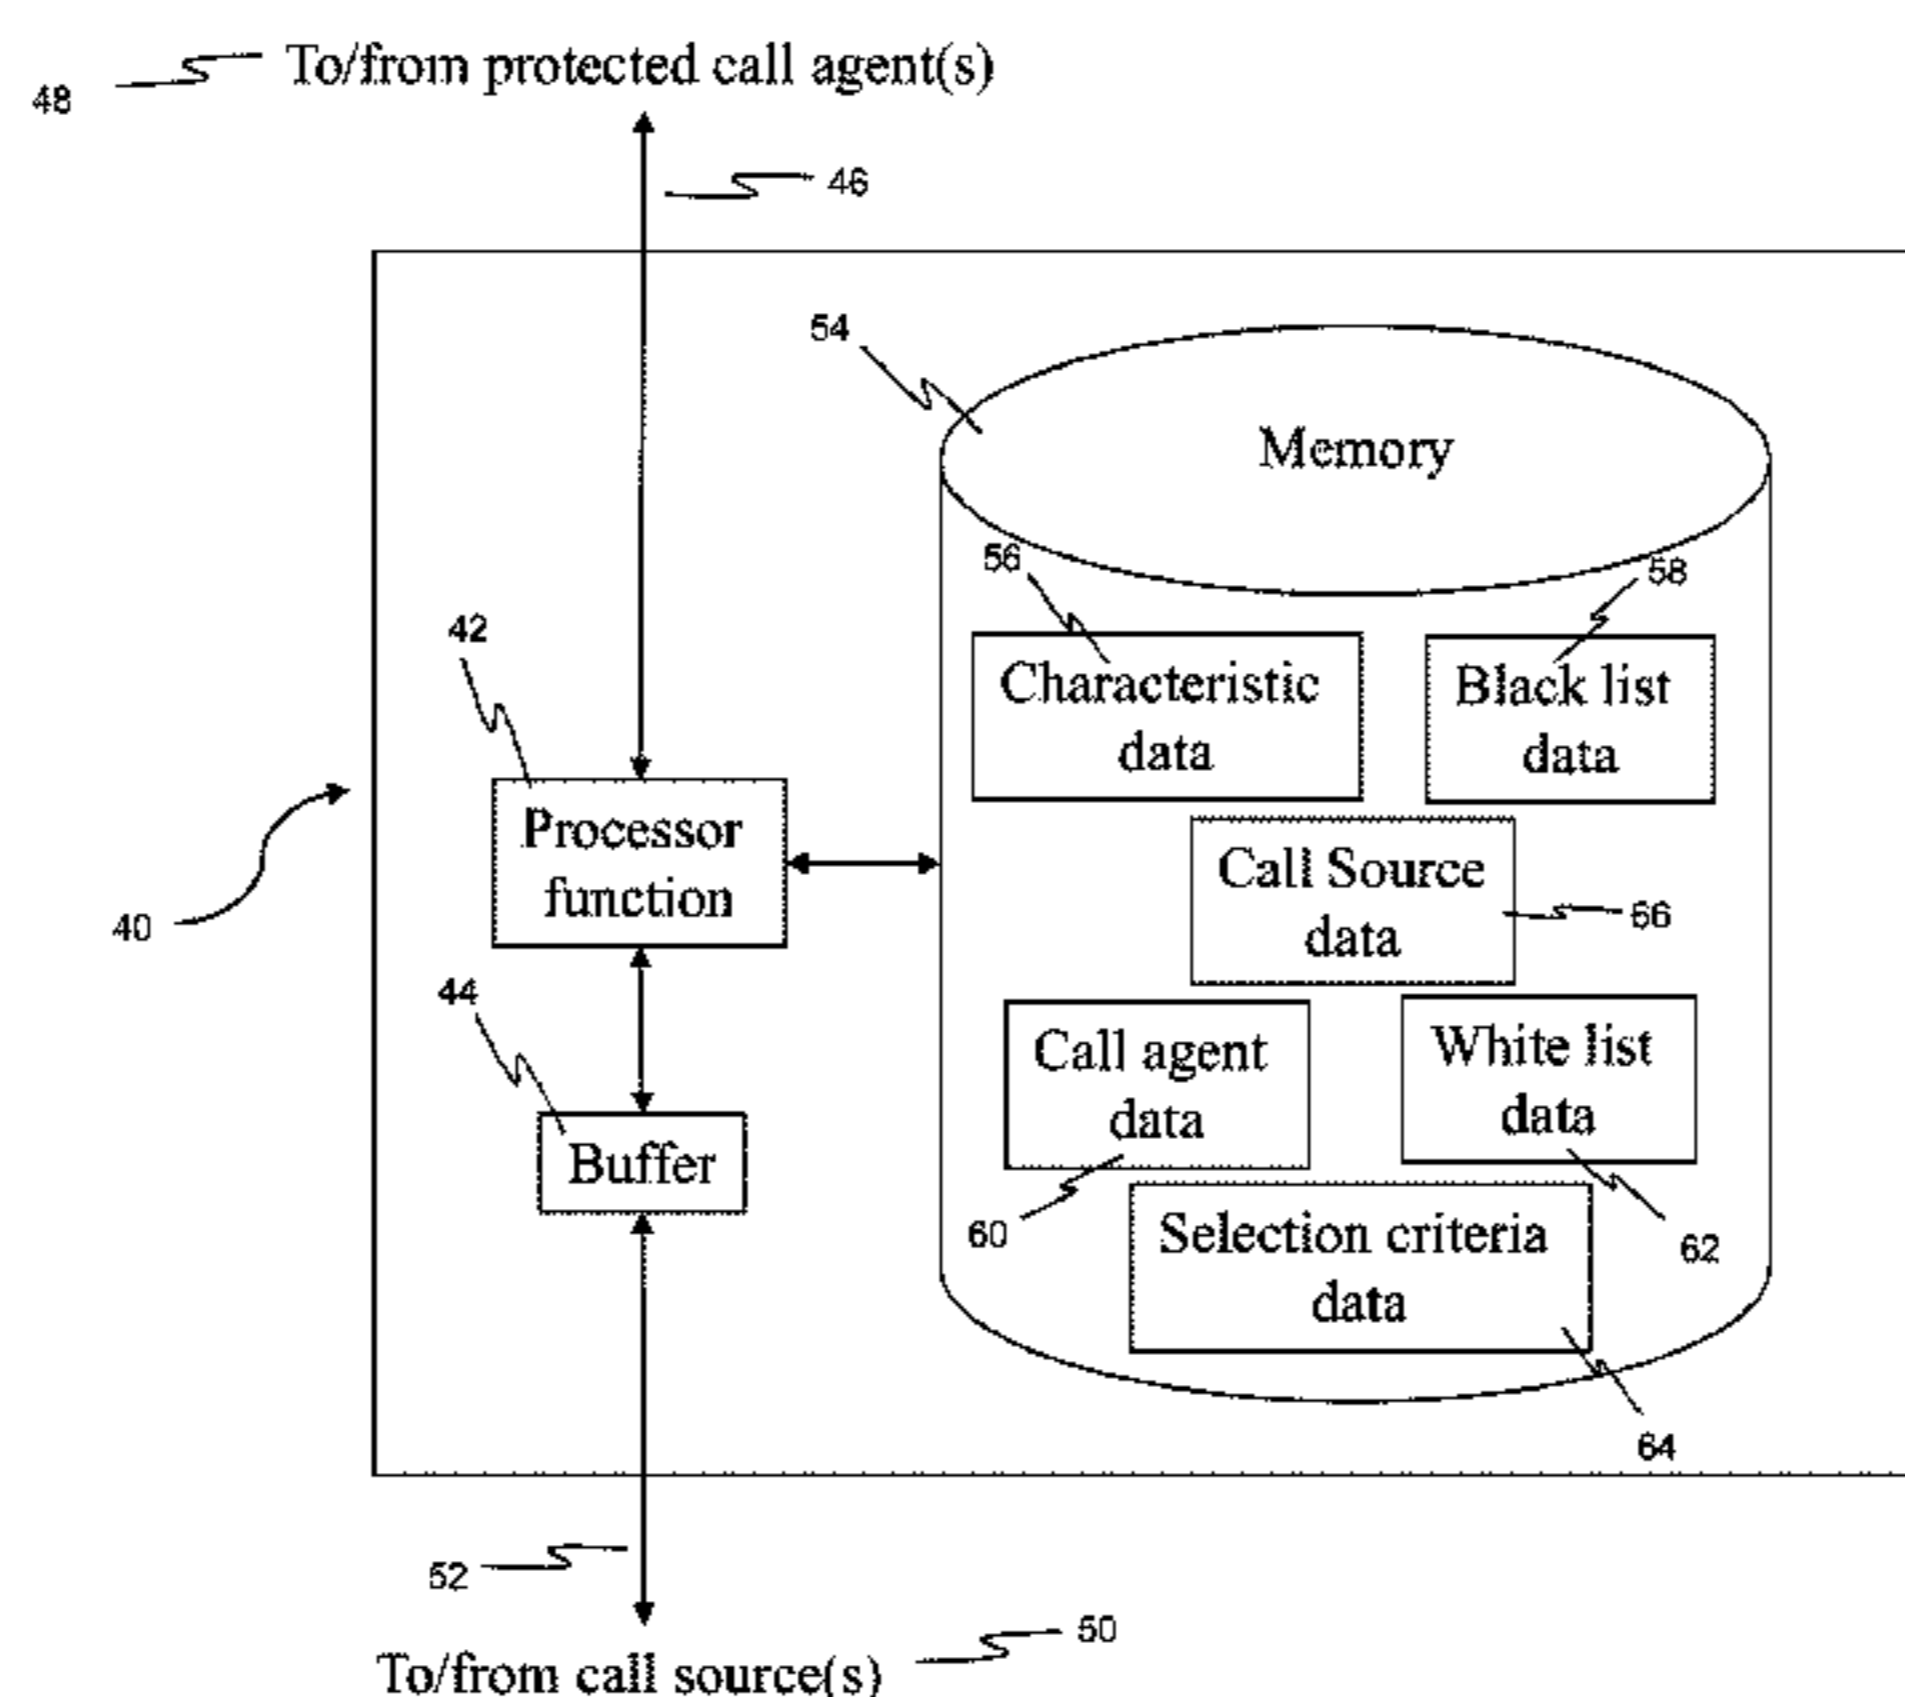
48 To/from protected call agent(s)

46

54

Memory

56

58

42

Characteristic data

Black list data

Processor function

Call Source data

66

40

44

Call agent data

White list data

Buffer

60

Selection criteria data

62

64

52

To/from call source(s)

50